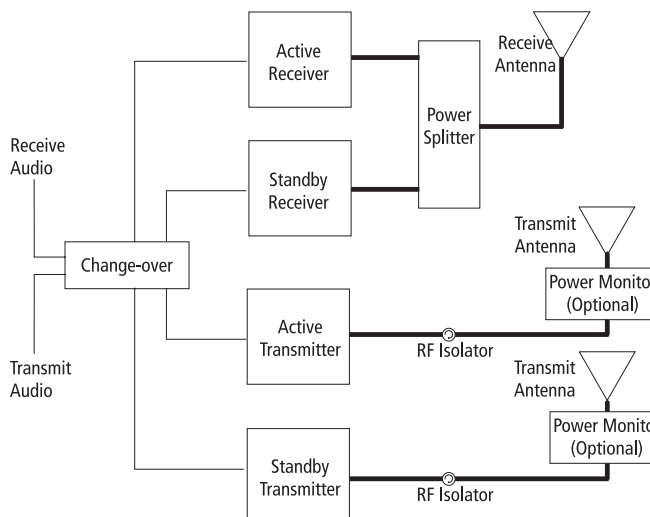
Active Receiver

Receive Antenna

Power Splitter

Receive Audio

Standby Receiver

Transmit Antenna

Change-over

Power Monito (Optional)

Active Transmitter

RF Isolator

Transmit Audio

Transmit Antenna

Power Monito (Optional)

Standby Transmitter

RF Isolator